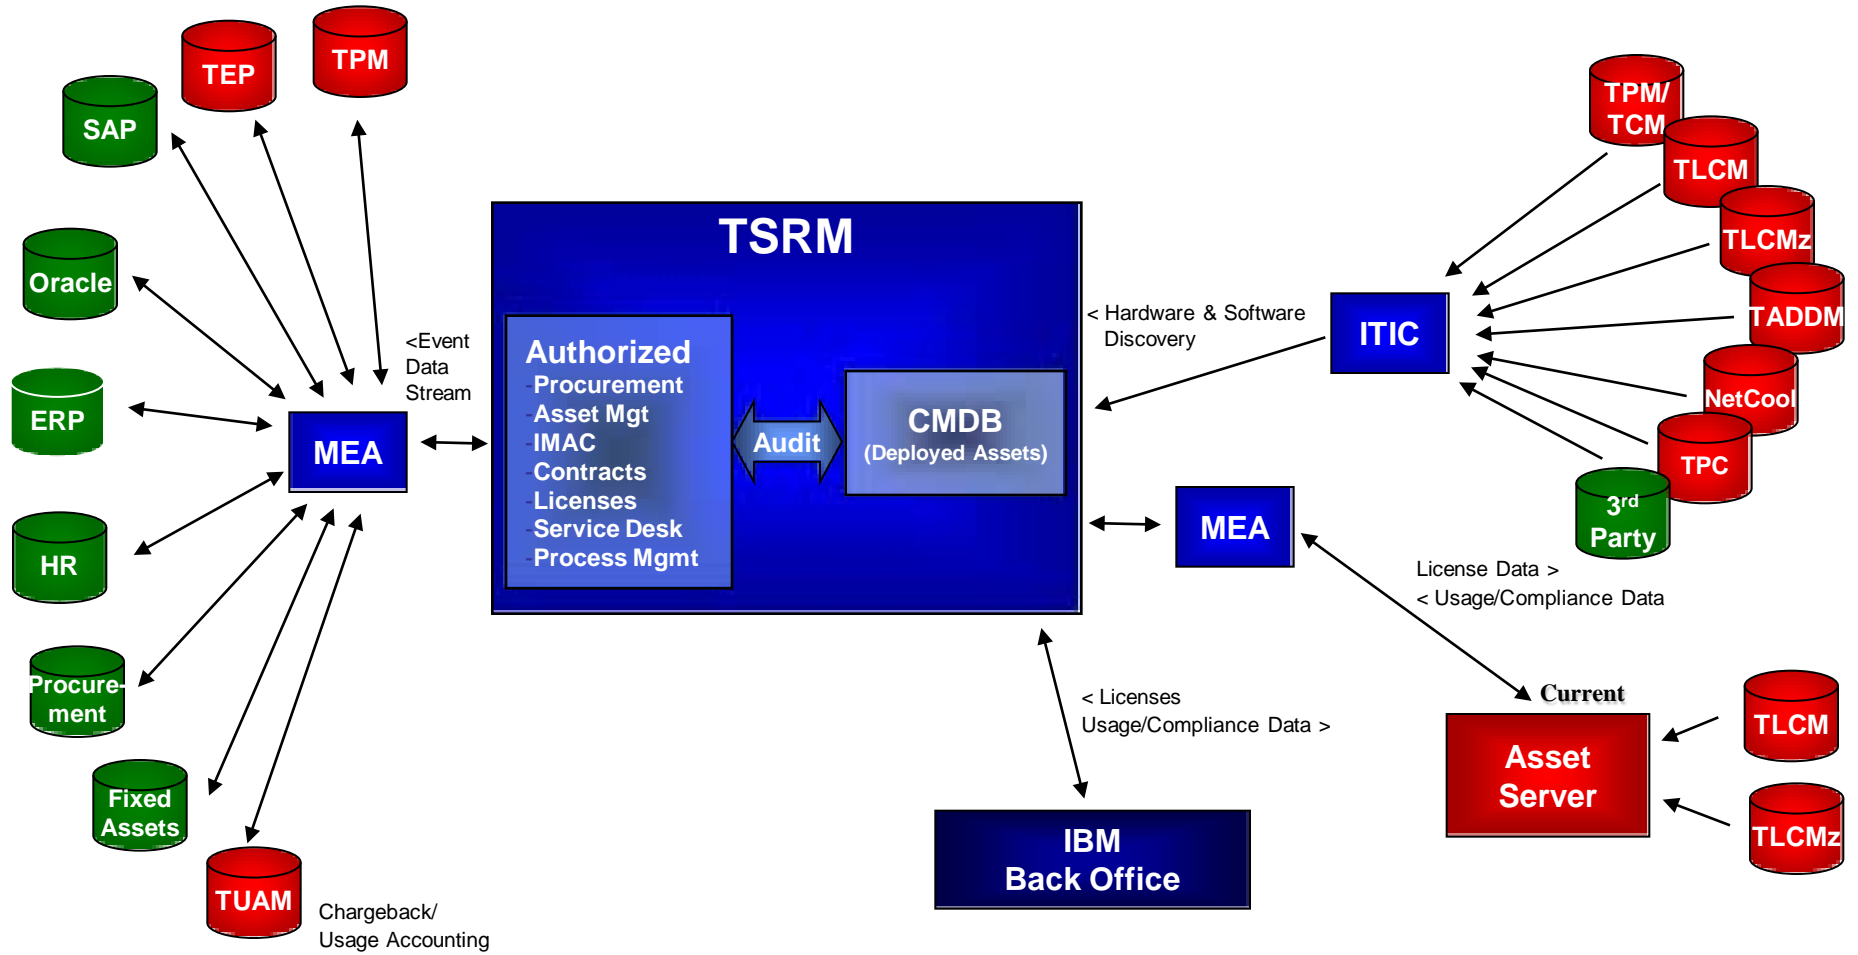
TEP
TPM
SAP
Oracle
ERP
HR
Procurement
Fixed Assets
TUAM

Chargeback/ Usage Accounting

MEA

<Event Data Stream

TSRM

Authorized
-Procurement
-Asset Mgt
-IMAC
-Contracts
-Licenses
-Service Desk
-Process Mgmt

Audit

CMDB
(Deployed Assets)

< Hardware & Software Discovery

ITIC

TPM/ TCM
TLCM
TLCMz
TADDM
NetCool
TPC
3$^{rd}$ Party

MEA

License Data >
< Usage/Compliance Data

< Licenses
Usage/Compliance Data >

IBM
Back Office

Current
Asset Server

TLCM
TLCMz